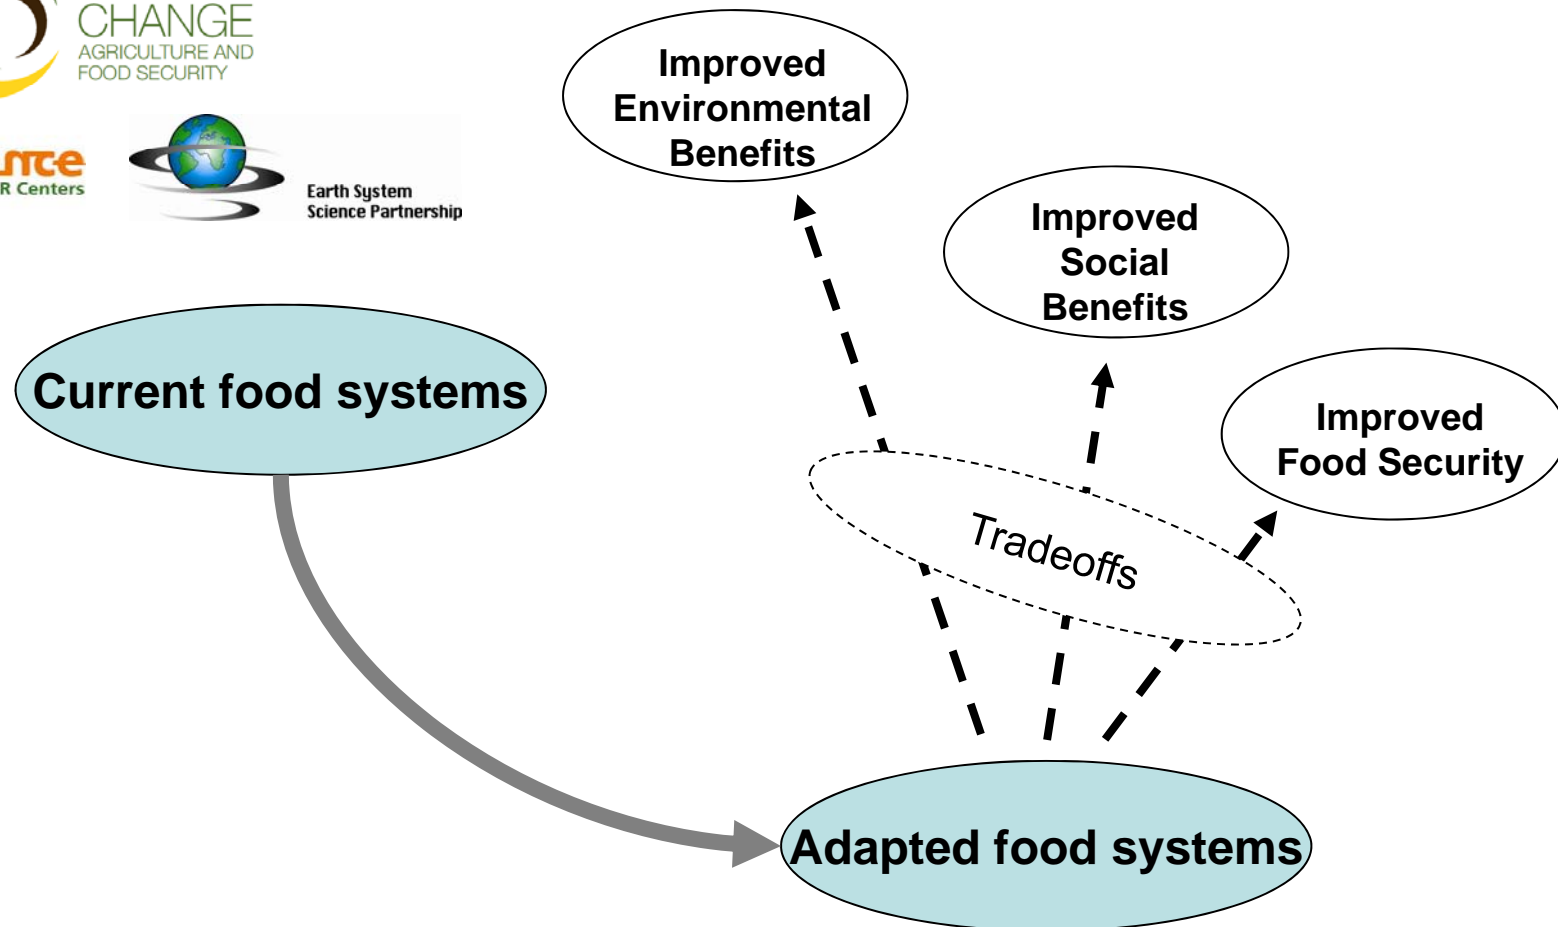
CHANGE
AGRICULTURE AND
FOOD SECURITY

nce
R Centers

Earth System
Science Partnership

Improved Environmental Benefits

Improved Social Benefits

Improved Food Security

Current food systems

Tradeoffs

Adapted food systems